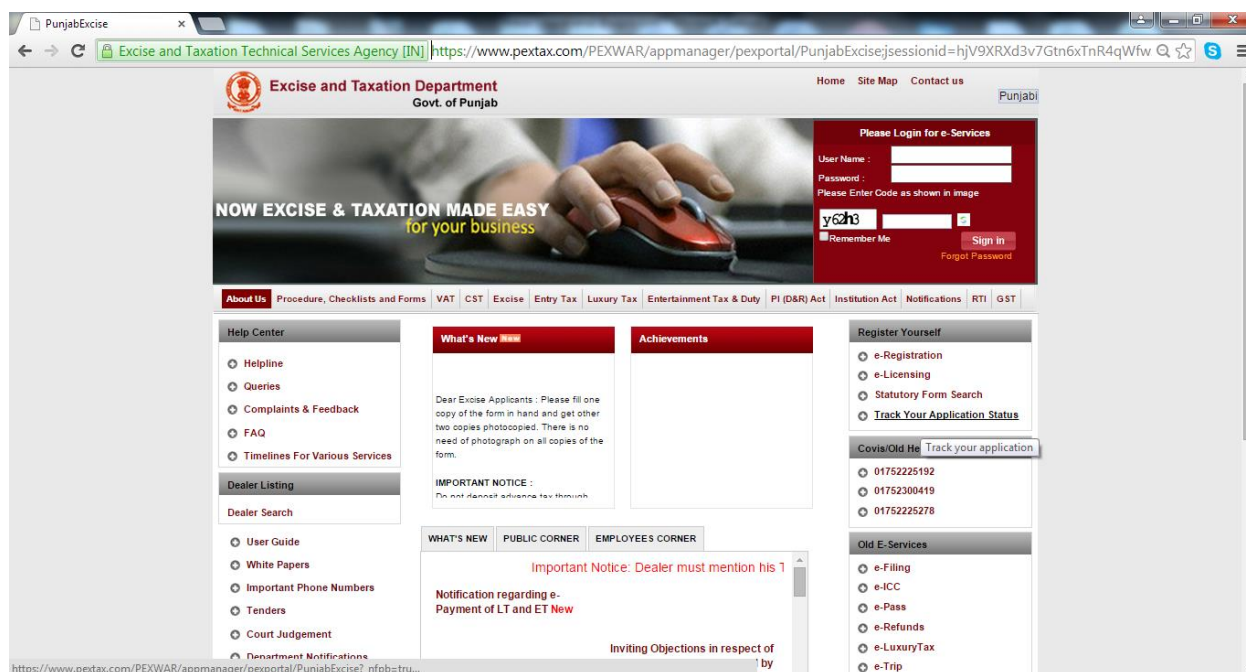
PunjabExcise ×

Excise and Taxation Technical Services Agency [IN] https://www.pextax.com/PEXWAR/appmanager/pexportal/PunjabExcise;jsessionid=hjV9XRXd3v7Gtn6xTnR4qWfw

Excise and Taxation Department
Govt. of Punjab

Home Site Map Contact us

Punjabi

NOW EXCISE & TAXATION MADE EASY
for your business

Please Login for e-Services
User Name :
Password :
Please Enter Code as shown in image
y62h3
Remember Me
Sign in
Forgot Password

About Us | Procedure, Checklists and Forms | VAT | CST | Excise | Entry Tax | Luxury Tax | Entertainment Tax & Duty | PI (D&R) Act | Institution Act | Notifications | RTI | GST

Help Center
Helpline
Queries
Complaints & Feedback
FAQ
Timelines For Various Services

Dealer Listing
Dealer Search

User Guide
White Papers
Important Phone Numbers
Tenders
Court Judgement
Department Notifications

What's New New

Dear Excise Applicants : Please fill one copy of the form in hand and get other two copies photocopied. There is no need of photograph on all copies of the form.

IMPORTANT NOTICE :
Do not deposit advance tax through

Achievements

WHAT'S NEW | PUBLIC CORNER | EMPLOYEES CORNER

Important Notice: Dealer must mention his T

Notification regarding e-Payment of LT and ET New

Inviting Objections in respect of
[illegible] by

Register Yourself
e-Registration
e-Licensing
Statutory Form Search
Track Your Application Status

Covis/Old He
Track your application
01752225192
01752300419
01752225278

Old E-Services
e-Filing
e-ICC
e-Pass
e-Refunds
e-LuxuryTax
e-Trip

https://www.pextax.com/PEXWAR/appmanager/pexportal/PunjabExcise?_nfpb=tru...